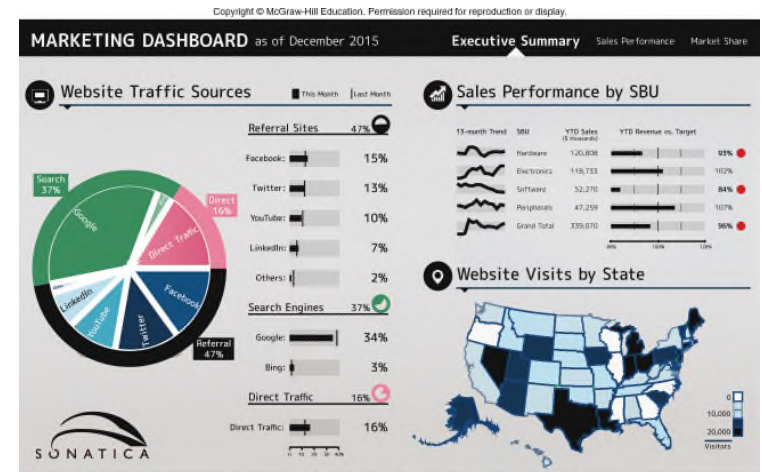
Copyright © McGraw-Hill Education. Permission required for reproduction or display.

MARKETING DASHBOARD as of December 2015

Executive Summary Sales Performance Market Share

Website Traffic Sources

This Month Last Month

Referral Sites 47%

Facebook: 15%

Twitter: 13%

YouTube: 10%

LinkedIn: 7%

Others: 2%

Search Engines 37%

Google: 34%

Bing: 3%

Direct Traffic 16%

Direct Traffic: 16%

0 10 20 30 40%

Search 37%

Google

Direct 16%

Direct Traffic

Facebook

Twitter

YouTube

LinkedIn

Referral 47%

SONATICA

Sales Performance by SBU

| 13-month Trend | SBU | YTD Sales ($ thousands) | YTD Revenue vs. Target | |
|---|---|---|---|---|
| | Hardware | 120,808 | | 93% |
| | Electronics | 118,733 | | 102% |
| | Software | 52,270 | | 84% |
| | Peripherals | 47,259 | | 107% |
| | Grand Total | 339,070 | | 96% |

60% 100% 120%

Website Visits by State

0
10,000
20,000
Visitors